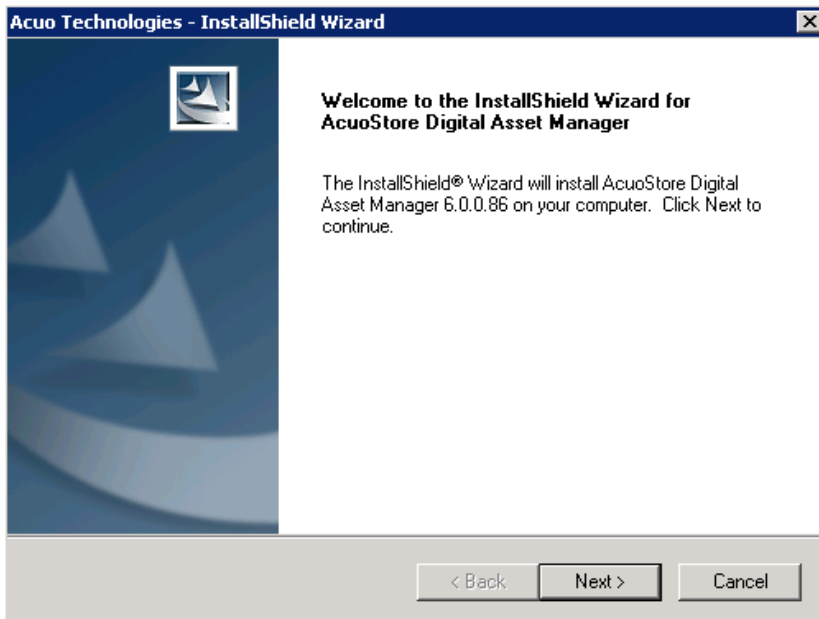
Acuo Technologies - InstallShield Wizard

Welcome to the InstallShield Wizard for AcuoStore Digital Asset Manager

The InstallShield® Wizard will install AcuoStore Digital Asset Manager 6.0.0.86 on your computer. Click Next to continue.

< Back
Next >
Cancel